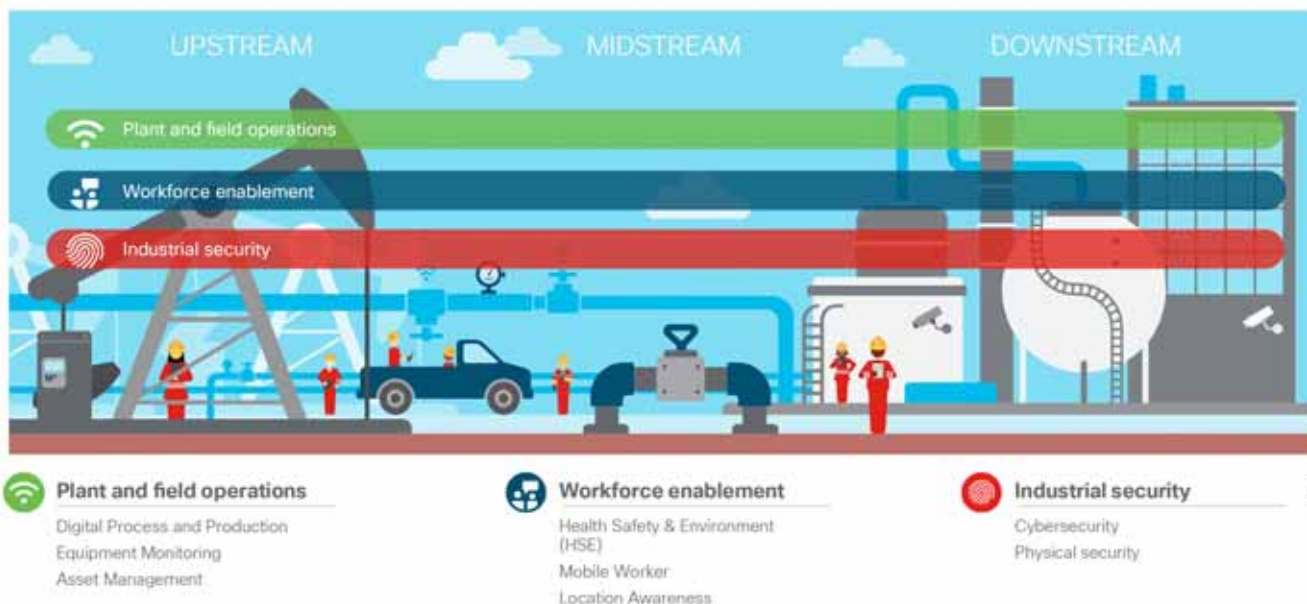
UPSTREAM

MIDSTREAM

DOWNSTREAM

Plant and field operations

Workforce enablement

Industrial security

Plant and field operations

Digital Process and Production

Equipment Monitoring

Asset Management

Workforce enablement

Health Safety & Environment (HSE)

Mobile Worker

Location Awareness

Industrial security

Cybersecurity

Physical security